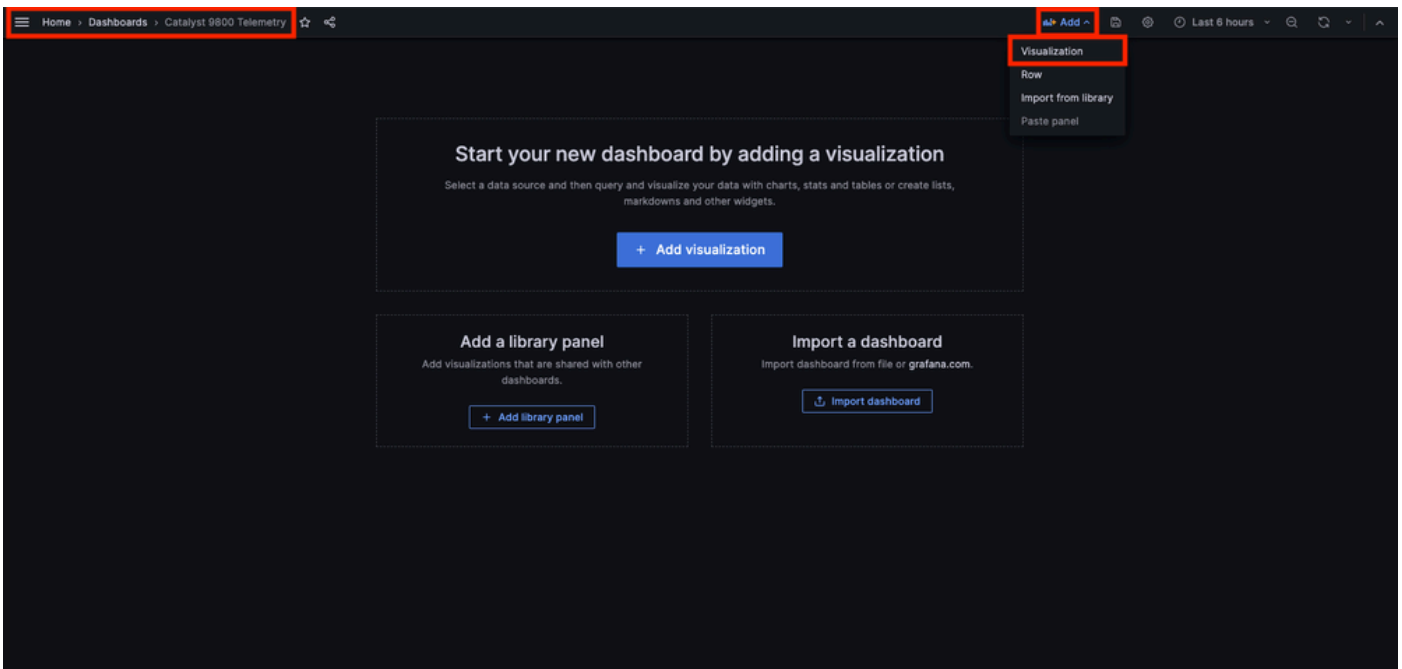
Home › Dashboards › Catalyst 9800 Telemetry

Add

Last 6 hours

Visualization
Row
Import from library
Paste panel

Start your new dashboard by adding a visualization

Select a data source and then query and visualize your data with charts, stats and tables or create lists, markdowns and other widgets.

+ Add visualization

Add a library panel

Add visualizations that are shared with other dashboards.

+ Add library panel

Import a dashboard

Import dashboard from file or grafana.com.

Import dashboard